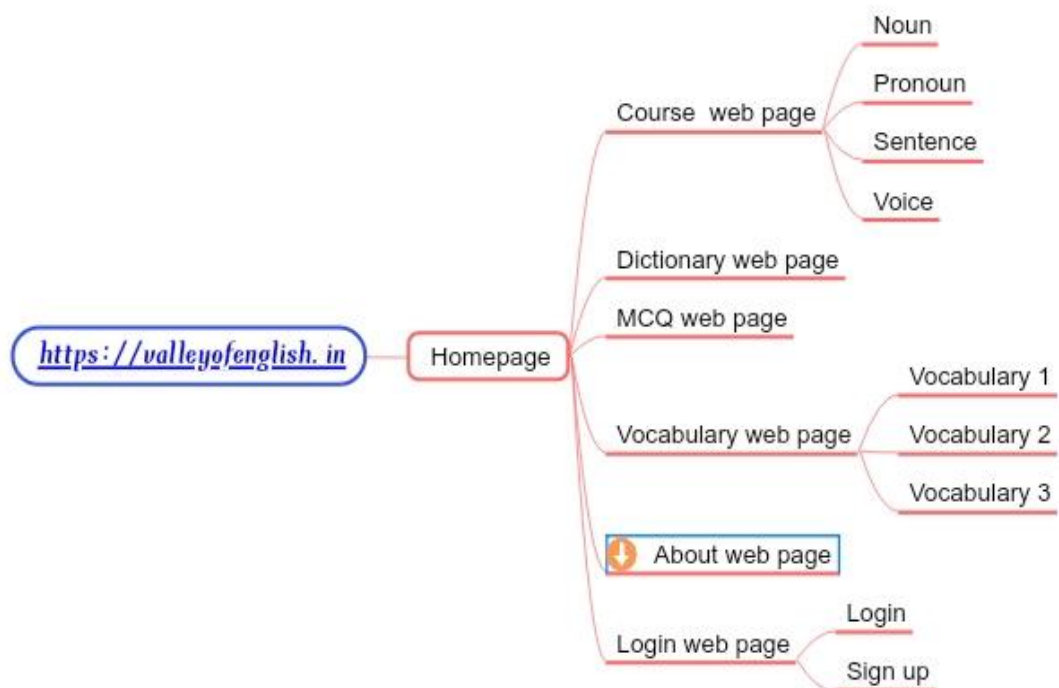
https://valleyofenglish.in

Homepage

Course web page

Noun

Pronoun

Sentence

Voice

Dictionary web page

MCQ web page

Vocabulary web page

Vocabulary 1

Vocabulary 2

Vocabulary 3

About web page

Login web page

Login

Sign up